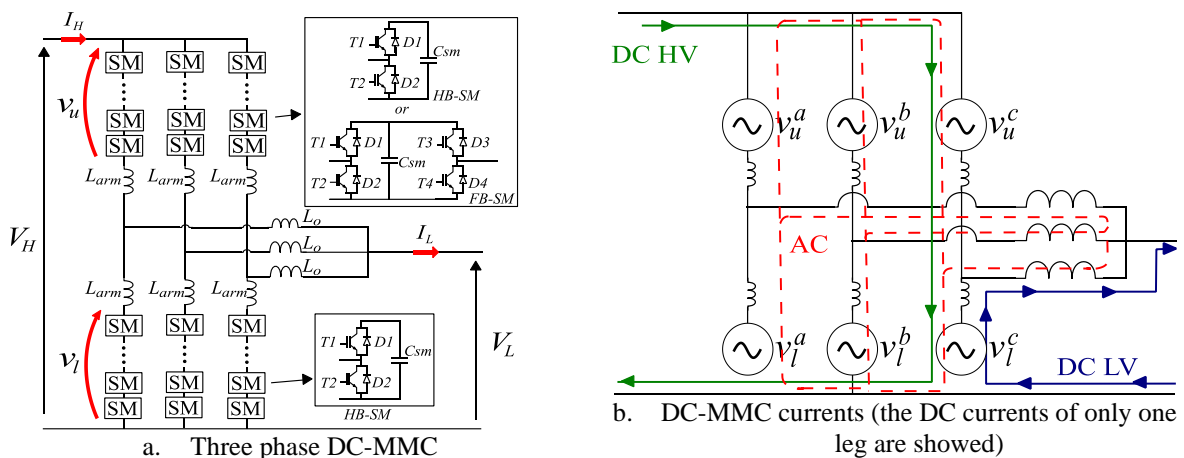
$I_H$

SM SM SM
SM SM SM
SM SM SM

$v_u$

$L_{arm}$ $L_{arm}$ $L_{arm}$

T1 D1 Csm
T2 D2
HB-SM
or
T1 D1 T3 D3
Csm
T2 D2 T4 D4
FB-SM

$V_H$

$L_o$
$L_o$
$L_o$

$I_L$

$L_{arm}$ $L_{arm}$ $L_{arm}$

SM SM SM

$v_l$

SM SM SM
SM SM SM

T1 D1 Csm
T2 D2
HB-SM

$V_L$

a. Three phase DC-MMC

DC HV

$v_u^a$ $v_u^b$ $v_u^c$

AC

$v_l^a$ $v_l^b$ $v_l^c$

DC LV

b. DC-MMC currents (the DC currents of only one leg are showed)